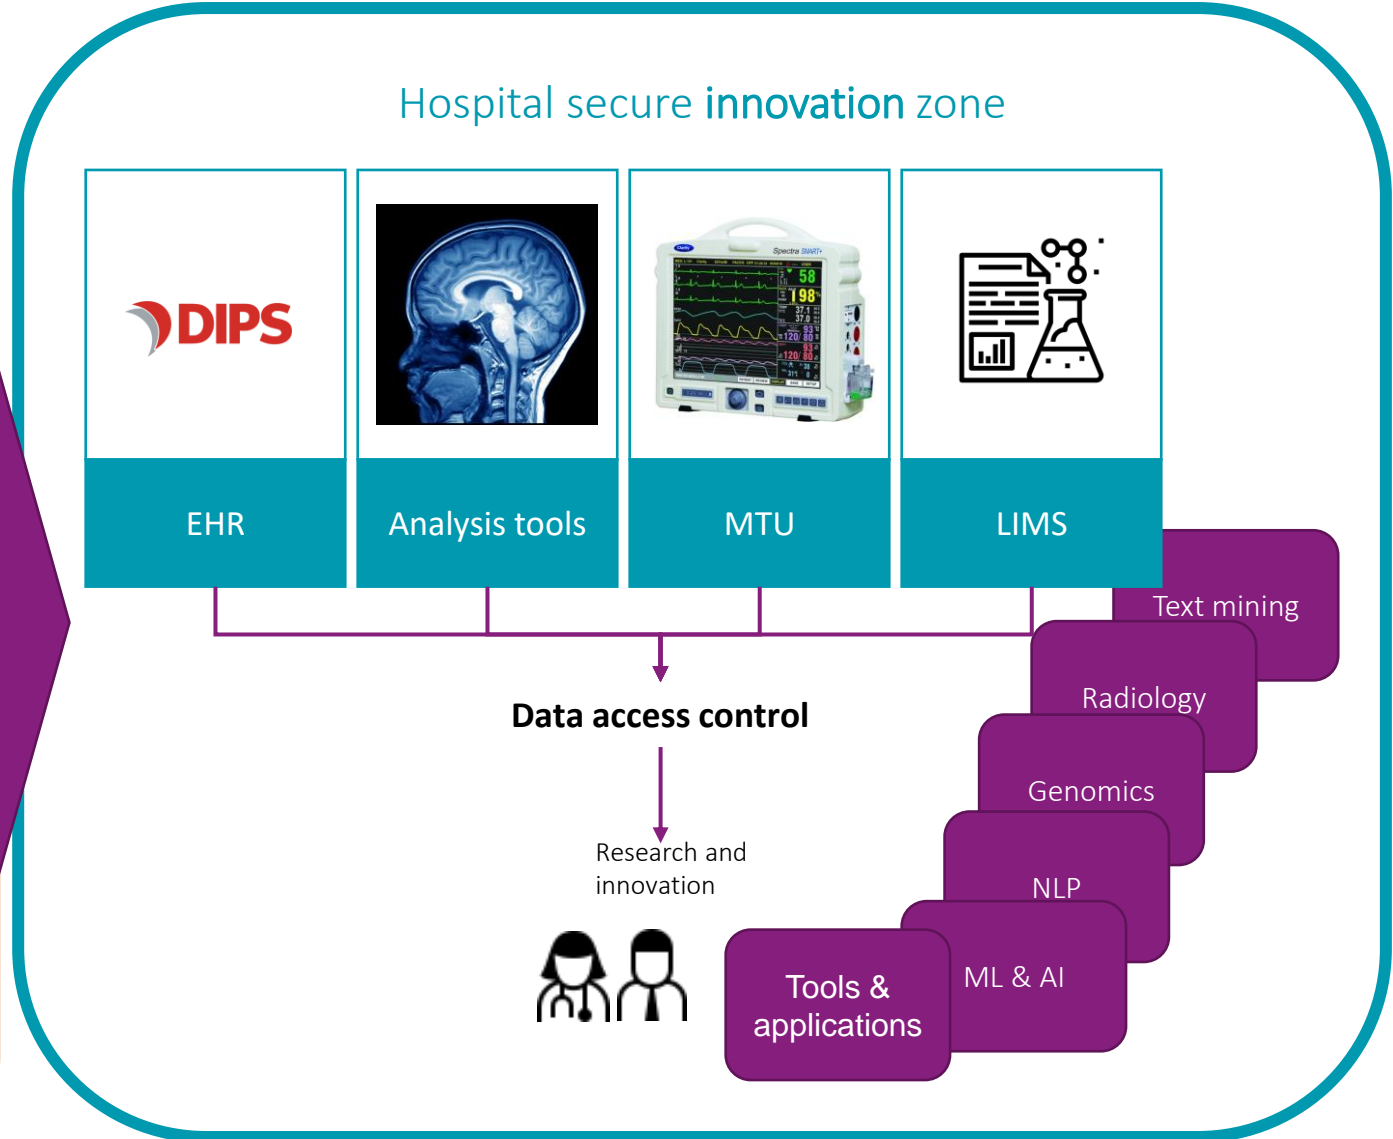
Hospital secure innovation zone

DIPS

EHR

Analysis tools

Spectra SMART

58

198

MTU

LIMS

Text mining

Radiology

Genomics

NLP

ML & AI

Tools & applications

Data access control

Research and innovation